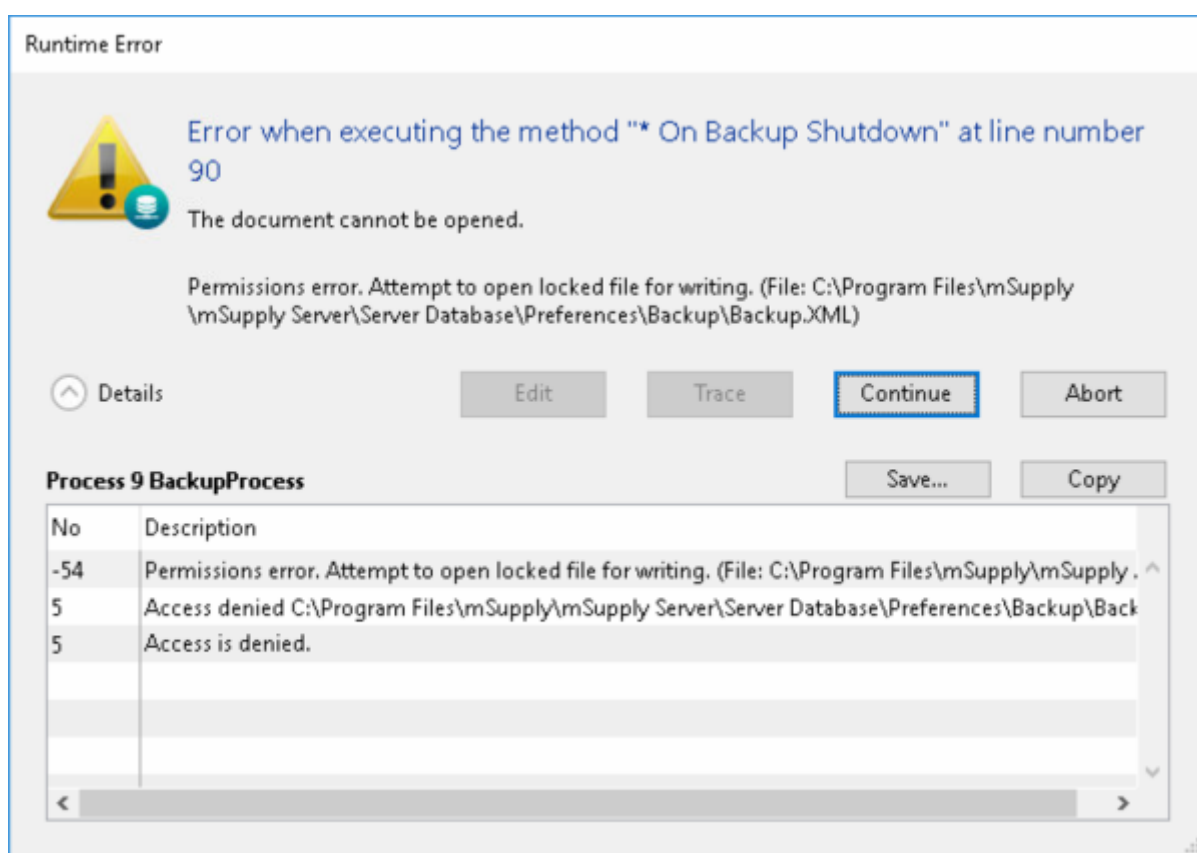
Runtime Error

Error when executing the method "* On Backup Shutdown" at line number 90

The document cannot be opened.

Permissions error. Attempt to open locked file for writing. (File: C:\Program Files\mSupply \mSupply Server\Server Database\Preferences\Backup\Backup.XML)

Details

Edit

Trace

Continue

Abort

Process 9 BackupProcess

Save...

Copy

| No | Description |
|---|---|
| -54 | Permissions error. Attempt to open locked file for writing. (File: C:\Program Files\mSupply\mSupply . |
| 5 | Access denied C:\Program Files\mSupply\mSupply Server\Server Database\Preferences\Backup\Back |
| 5 | Access is denied. |